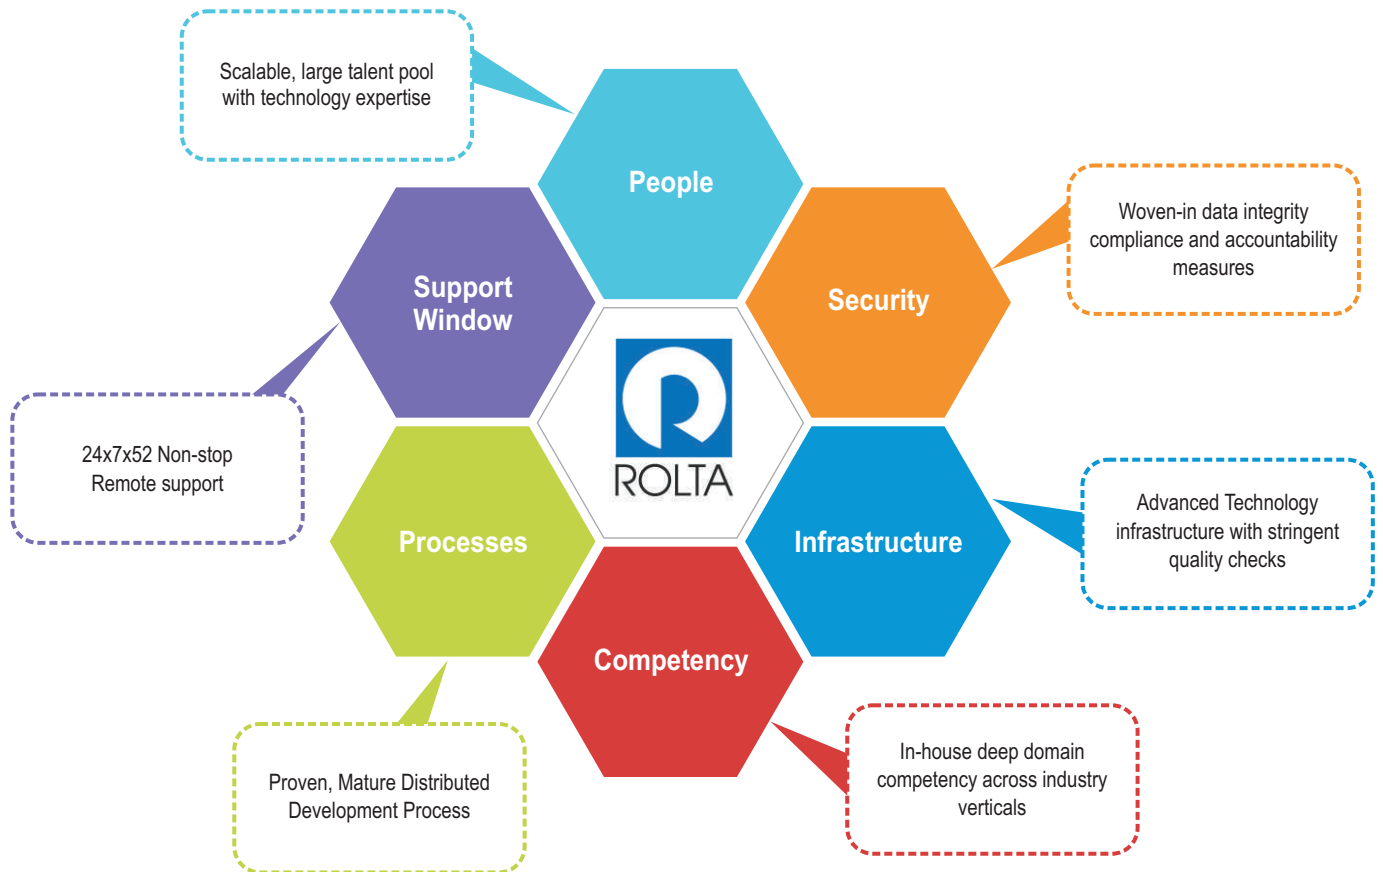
Scalable, large talent pool with technology expertise

People

Woven-in data integrity compliance and accountability measures

Support Window

Security

ROLTA

24x7x52 Non-stop Remote support

Infrastructure

Advanced Technology infrastructure with stringent quality checks

Processes

Competency

Proven, Mature Distributed Development Process

In-house deep domain competency across industry verticals